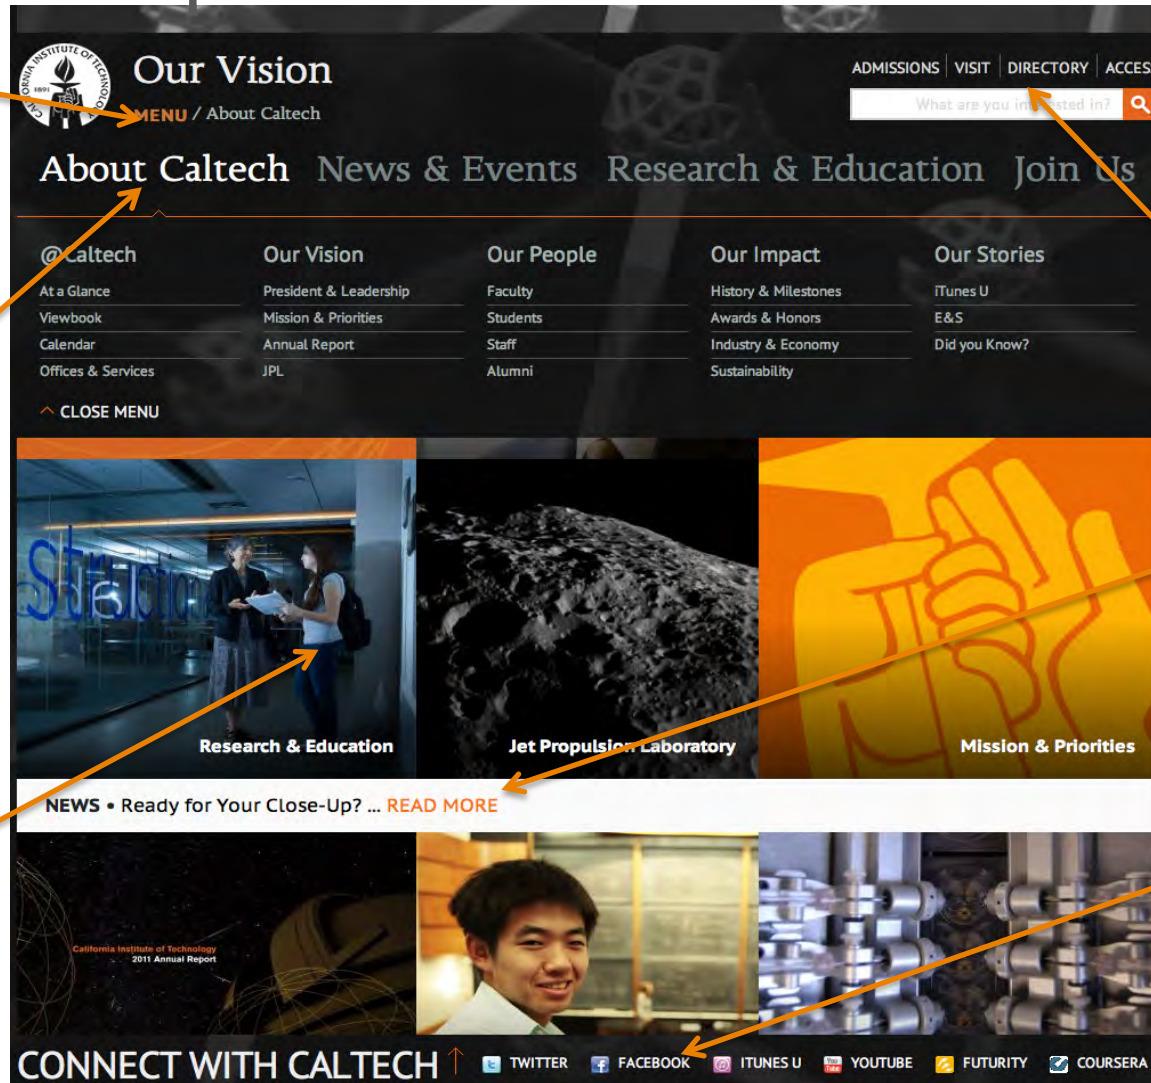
CALIFORNIA INSTITUTE OF TECHNOLOGY 1891

Our Vision

MENU / About Caltech

ADMISSIONS | VISIT | DIRECTORY | ACCES

What are you in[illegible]sted in?

About Caltech News & Events Research & Education Join Us

@Caltech
At a Glance
Viewbook
Calendar
Offices & Services

Our Vision
President & Leadership
Mission & Priorities
Annual Report
JPL

Our People
Faculty
Students
Staff
Alumni

Our Impact
History & Milestones
Awards & Honors
Industry & Economy
Sustainability

Our Stories
iTunes U
E&S
Did you Know?

CLOSE MENU

Research & Education

Jet Propulsion Laboratory

Mission & Priorities

NEWS • Ready for Your Close-Up? ... READ MORE

California Institute of Technology 2011 Annual Report

CONNECT WITH CALTECH TWITTER FACEBOOK ITUNES U YOUTUBE FUTURITY COURSERA